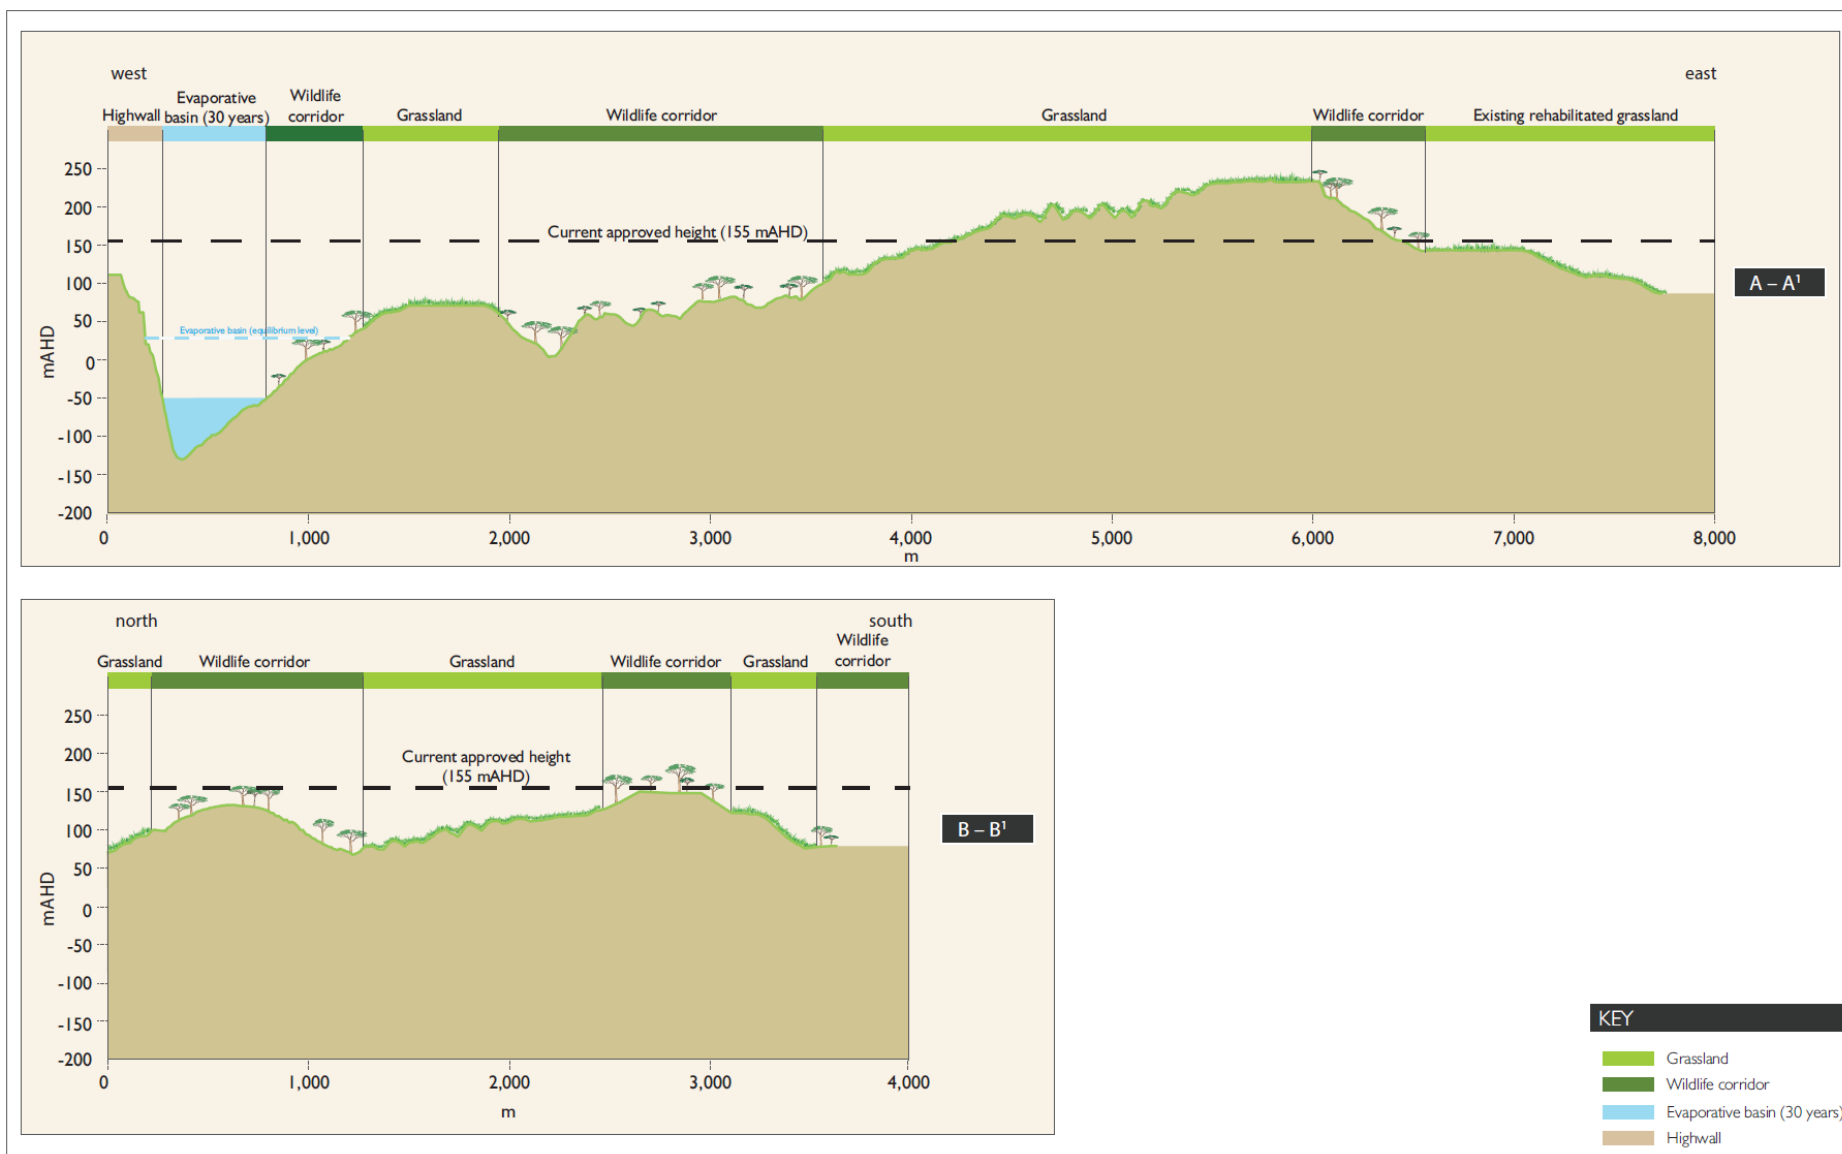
west

east

Highwall

Evaporative basin (30 years)

Wildlife corridor

Grassland

Wildlife corridor

Grassland

Wildlife corridor

Existing rehabilitated grassland

Current approved height (155 mAHD)

Evaporative basin (equilibrium level)

A – A¹

mAHD

250
200
150
100
50
0
-50
-100
-150
-200

0
1,000
2,000
3,000
4,000
5,000
6,000
7,000
8,000
m

north

south

Grassland

Wildlife corridor

Grassland

Wildlife corridor

Grassland

Wildlife corridor

Current approved height (155 mAHD)

B – B¹

mAHD

250
200
150
100
50
0
-50
-100
-150
-200

0
1,000
2,000
3,000
4,000
m

KEY

Grassland

Wildlife corridor

Evaporative basin (30 years)

Highwall